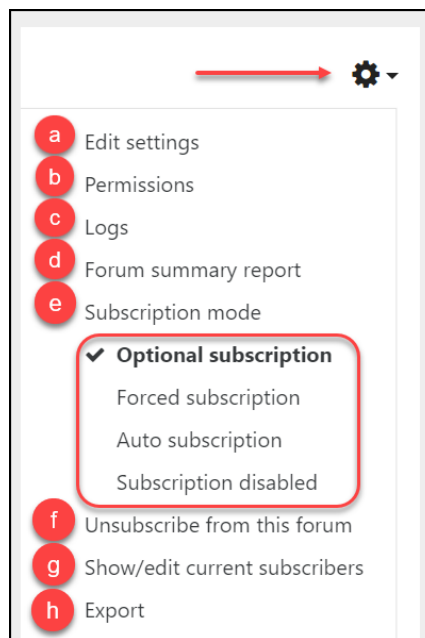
a Edit settings
b Permissions
c Logs
d Forum summary report
e Subscription mode

✔ **Optional subscription**
Forced subscription
Auto subscription
Subscription disabled

f Unsubscribe from this forum
g Show/edit current subscribers
h Export